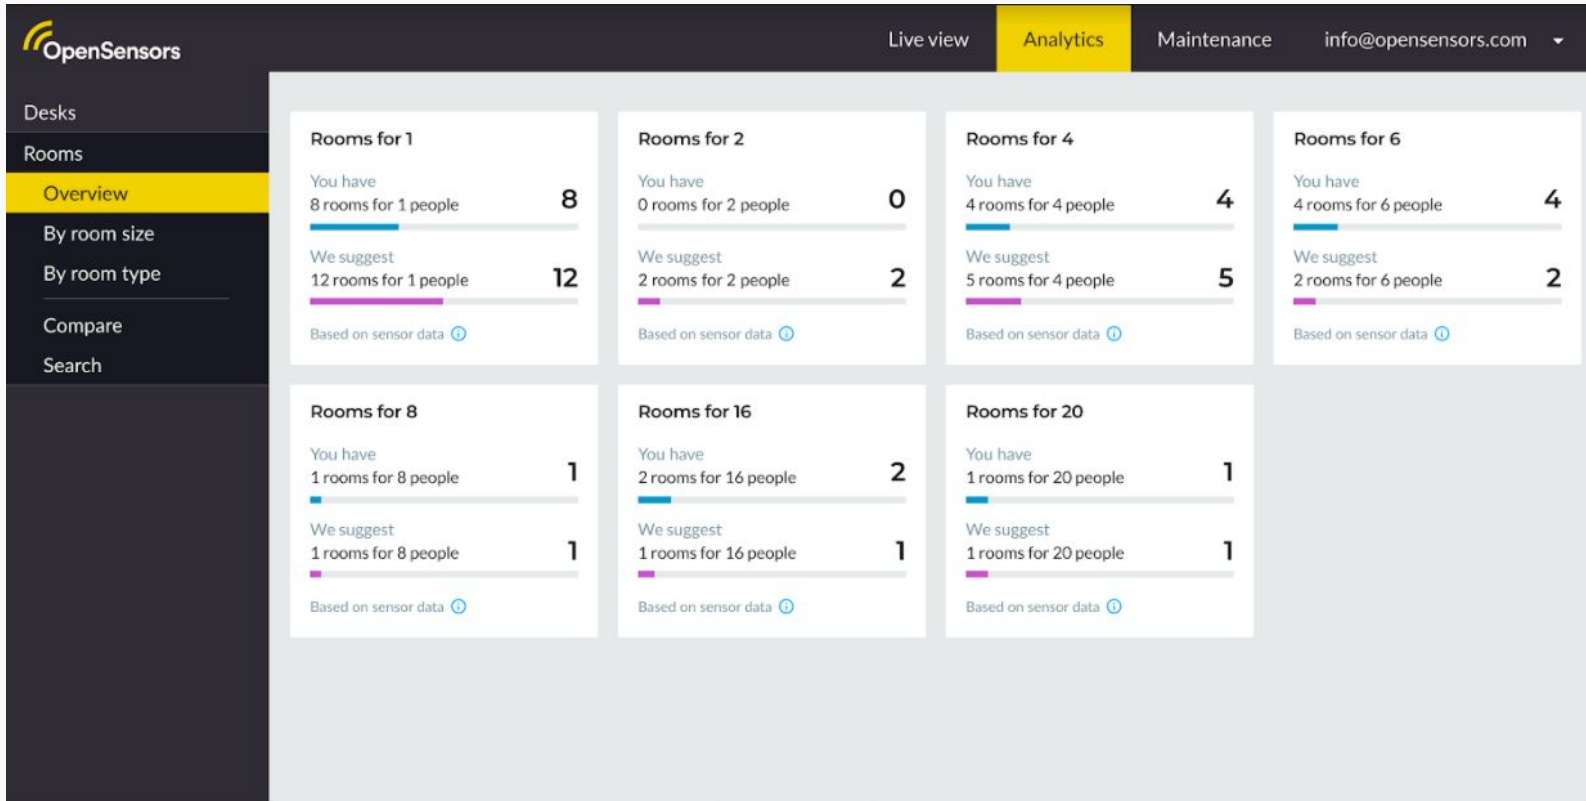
OpenSensors

Live view Analytics Maintenance info@opensensors.com

Desks
Rooms
Overview
By room size
By room type
Compare
Search

Rooms for 1
You have
8 rooms for 1 people 8
We suggest
12 rooms for 1 people 12
Based on sensor data

Rooms for 2
You have
0 rooms for 2 people 0
We suggest
2 rooms for 2 people 2
Based on sensor data

Rooms for 4
You have
4 rooms for 4 people 4
We suggest
5 rooms for 4 people 5
Based on sensor data

Rooms for 6
You have
4 rooms for 6 people 4
We suggest
2 rooms for 6 people 2
Based on sensor data

Rooms for 8
You have
1 rooms for 8 people 1
We suggest
1 rooms for 8 people 1
Based on sensor data

Rooms for 16
You have
2 rooms for 16 people 2
We suggest
1 rooms for 16 people 1
Based on sensor data

Rooms for 20
You have
1 rooms for 20 people 1
We suggest
1 rooms for 20 people 1
Based on sensor data